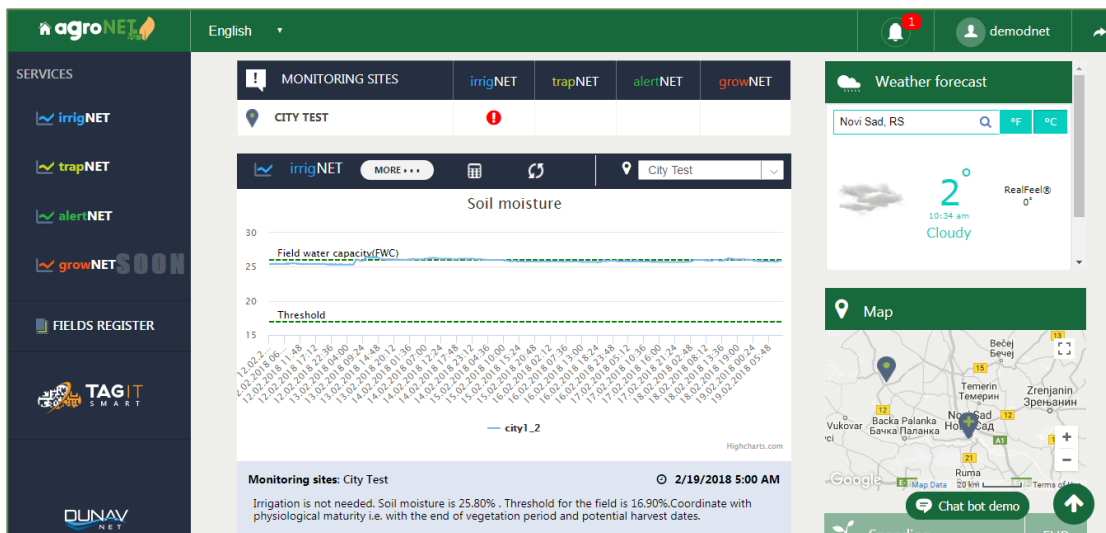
agroNET

English

1

demodnet

SERVICES

irrigNET

trapNET

alertNET

growNET SOON

FIELDS REGISTER

TAG IT SMART

DUNAV NET

MONITORING SITES | irrigNET | trapNET | alertNET | growNET

CITY TEST

irrigNET MORE

City Test

Soil moisture

30
25
20
15

Field water capacity(FWC)

Threshold

12.02.2. 12.02.2018 06: 12.02.2018 11:48 12.02.2018 17:12 12.02.2018 22:36 13.02.2018 04:00 13.02.2018 09:24 13.02.2018 14:48 13.02.2018 20:12 14.02.2018 01:36 14.02.2018 07:00 14.02.2018 12:24 14.02.2018 17:48 14.02.2018 23:12 15.02.2018 04:36 15.02.2018 10:00 15.02.2018 15:24 15.02.2018 20:48 16.02.2018 02:12 16.02.2018 07:36 16.02.2018 13:00 16.02.2018 18:24 16.02.2018 23:48 17.02.2018 05:12 17.02.2018 10:36 17.02.2018 16:00 17.02.2018 21:24 18.02.2018 02:48 18.02.2018 08:12 18.02.2018 13:36 18.02.2018 19:00 19.02.2018 00:24 19.02.2018 05:48

city1_2

Highcharts.com

Monitoring sites: City Test

2/19/2018 5:00 AM

Irrigation is not needed. Soil moisture is 25.80% . Threshold for the field is 16.90%.Coordinate with physiological maturity i.e. with the end of vegetation period and potential harvest dates.

Weather forecast

Novi Sad, RS

°F °C

2°

10:34 am

Cloudy

RealFeel®
0°

Map

Bečej
Бечеј
Temerin
Темерин
Zrenjanin
Зрењанин
12
Backa Palanka
Бачка Паланка
Vukovar
Novi Sad
Нови Сад
A1
21
Ruma
Google
Map Data
20 km
Terms of Use

Chat bot demo